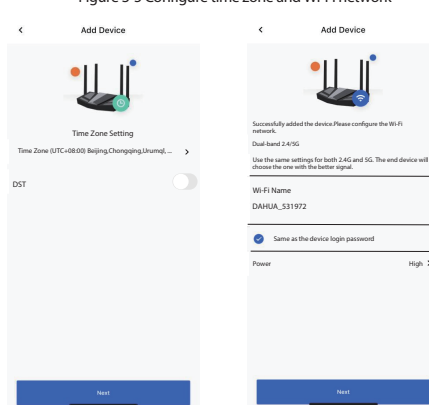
Figure 3-3 Configure time zone and Wi-Fi network

<

Add Device

Time Zone Setting

Time Zone (UTC+08:00) Beijing,Chongqing,Urumql, ...

DST

Next

<

Add Device

Successfully added the device.Please configure the Wi-Fi network.

Dual-band 2.4/5G

Use the same settings for both 2.4G and 5G. The end device will choose the one with the better signal.

Wi-Fi Name

DAHUA_531972

Same as the device login password

Power

High

Next